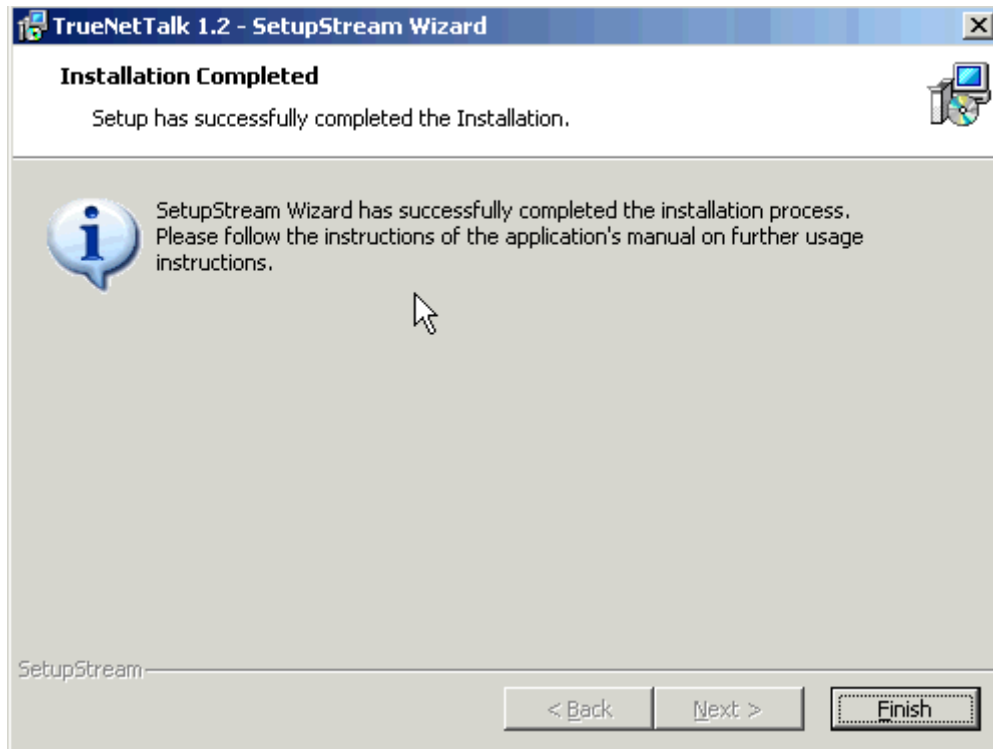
TrueNetTalk 1.2 - SetupStream Wizard

Installation Completed

Setup has successfully completed the Installation.

SetupStream Wizard has successfully completed the installation process. Please follow the instructions of the application's manual on further usage instructions.

SetupStream

< Back

Next >

Finish